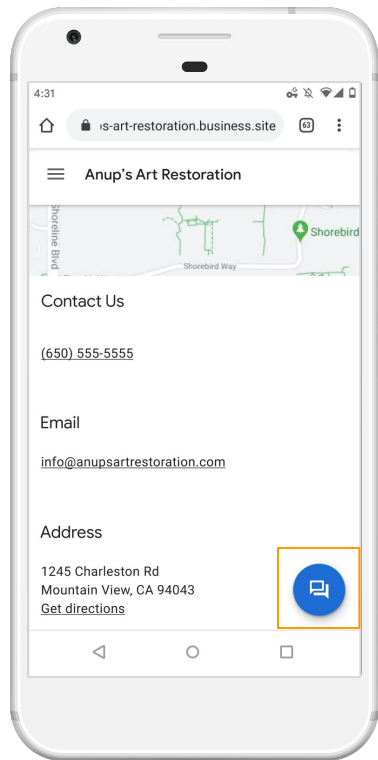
4:31

ɔs-art-restoration.business.site

63

Anup's Art Restoration

Shoreline Blvd

Shorebird

Shorebird Way

Contact Us

(650) 555-5555

Email

info@anupsartrestoration.com

Address

1245 Charleston Rd
Mountain View, CA 94043
Get directions